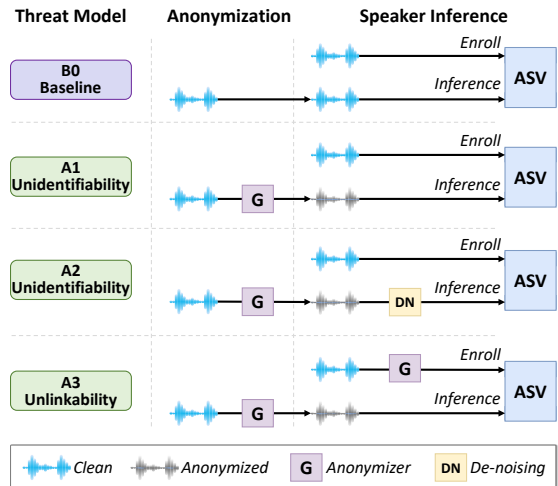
Threat Model | Anonymization | Speaker Inference

B0
Baseline

Enroll
Inference
ASV

A1
Unidentifiability

G

Enroll
Inference
ASV

A2
Unidentifiability

G

DN

Enroll
Inference
ASV

A3
Unlinkability

G

G

Enroll
Inference
ASV

Clean Anonymized G Anonymizer DN De-noising